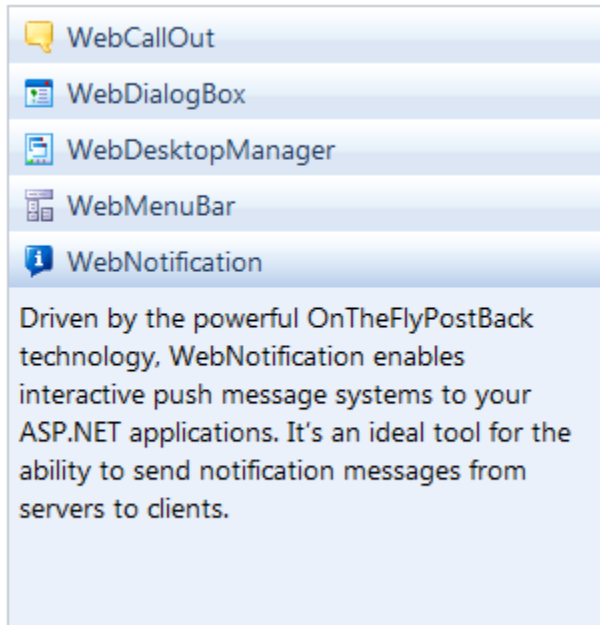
WebCallOut

WebDialogBox

WebDesktopManager

WebMenuBar

WebNotification

Driven by the powerful OnTheFlyPostBack technology, WebNotification enables interactive push message systems to your ASP.NET applications. It's an ideal tool for the ability to send notification messages from servers to clients.